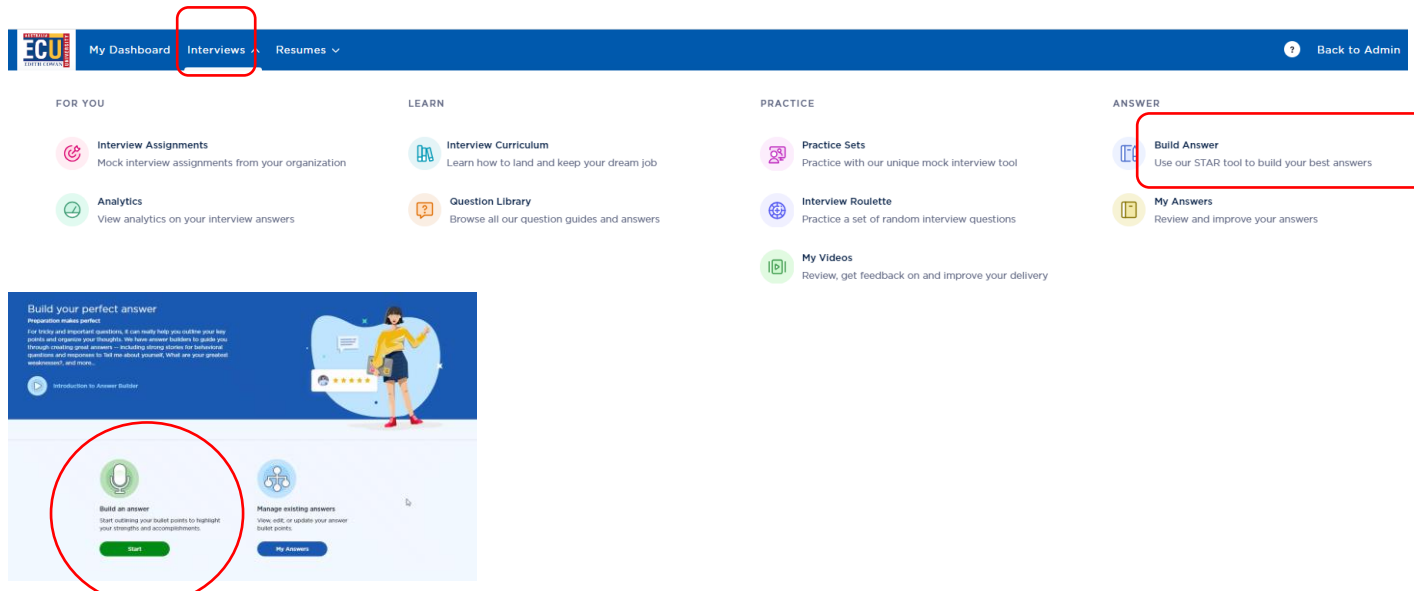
ECU EDITH COWAN UNIVERSITY

My Dashboard Interviews Resumes

? Back to Admin

FOR YOU

Interview Assignments
Mock interview assignments from your organization

Analytics
View analytics on your interview answers

LEARN

Interview Curriculum
Learn how to land and keep your dream job

Question Library
Browse all our question guides and answers

PRACTICE

Practice Sets
Practice with our unique mock interview tool

Interview Roulette
Practice a set of random interview questions

My Videos
Review, get feedback on and improve your delivery

ANSWER

Build Answer
Use our STAR tool to build your best answers

My Answers
Review and improve your answers

Build your perfect answer

Preparation makes perfect

For tricky and important questions, it can really help you outline your key points and organize your thoughts. We have answer builders to guide you through creating great answers -- including strong stories for behavioral questions and responses to Tell me about yourself, What are your greatest weaknesses?, and more...

Introduction to Answer Builder

Build an answer
Start outlining your bullet points to highlight your strengths and accomplishments.

Start

Manage existing answers
View, edit, or update your answer bullet points.

My Answers